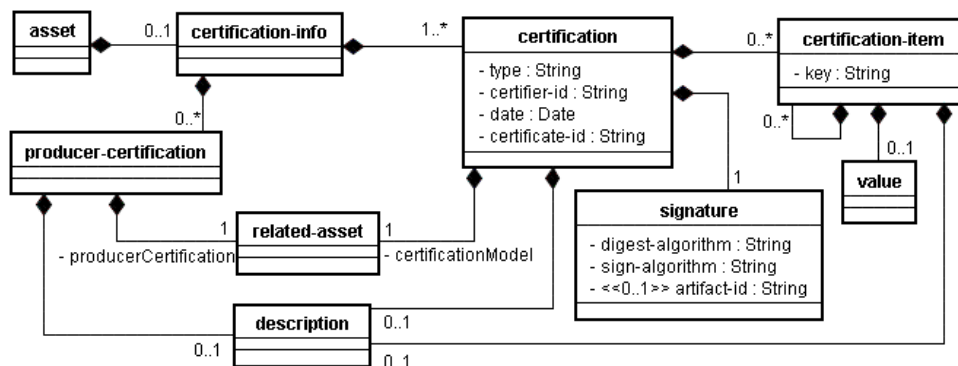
asset

0..1

certification-info

1..*

certification

- type : String
- certifier-id : String
- date : Date
- certificate-id : String

0..*

certification-item

- key : String

0..*

0..1

value

0..*

producer-certification

1

signature

- digest-algorithm : String
- sign-algorithm : String
- <<0..1>> artifact-id : String

1

related-asset

1

- producerCertification

- certificationModel

description

0..1

0..1

0..1